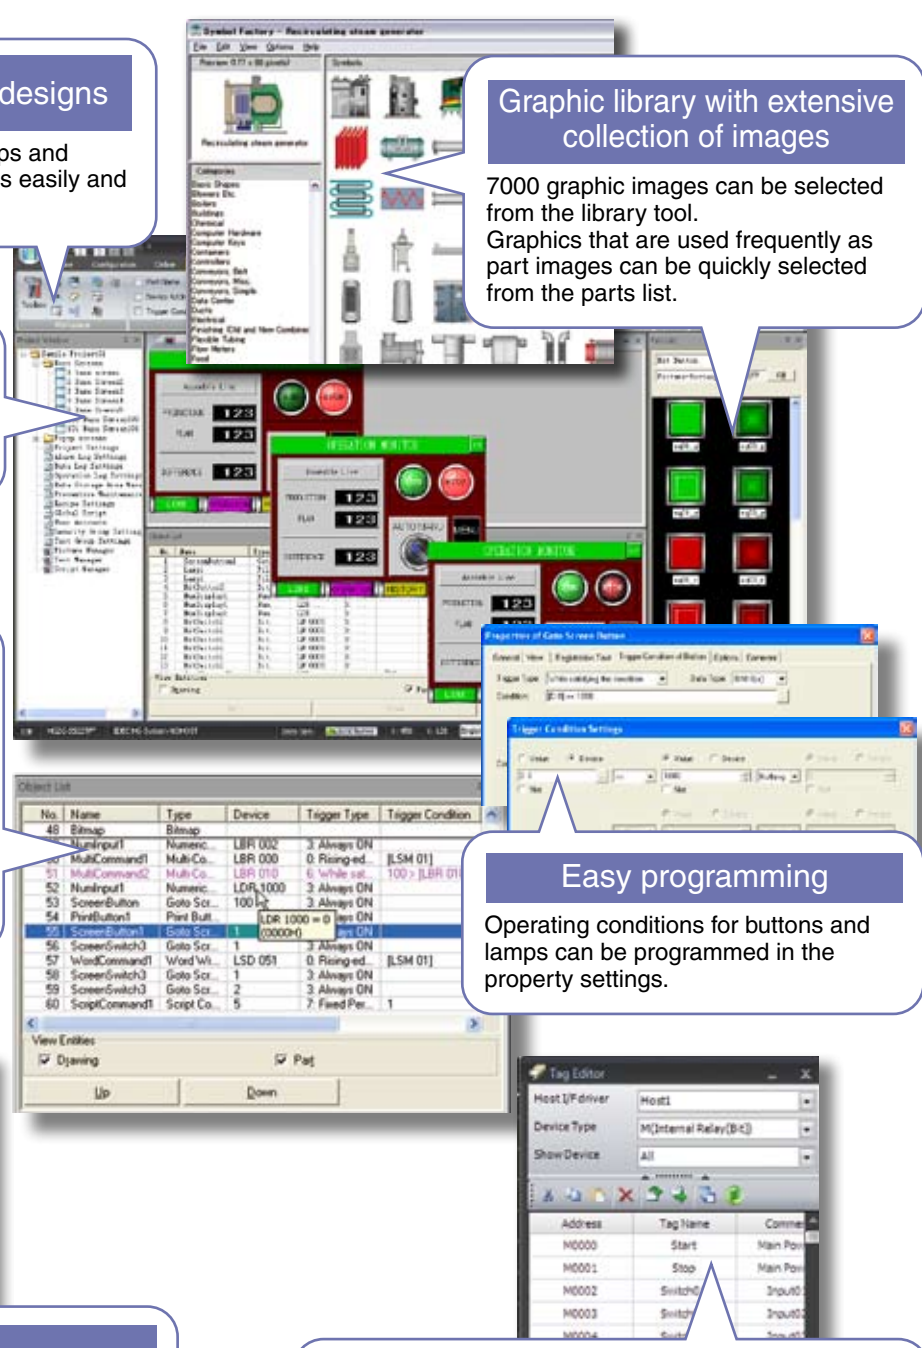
designs

os and
s easily and

Symbol Factory - Recirculating steam generator
File Edit View Options Help

Graphic library with extensive collection of images

7000 graphic images can be selected from the library tool.
Graphics that are used frequently as part images can be quickly selected from the parts list.

OPERATION MONITOR

OPERATION MONITOR

Properties of Goto Screen Button

Trigger Condition Settings

Easy programming

Operating conditions for buttons and lamps can be programmed in the property settings.

Object List

| No. | Name | Type | Device | Trigger Type | Trigger Condition |
|---|---|---|---|---|---|
| 48 | Bitmap | Bitmap | | | |
| | NumInput1 | Numeric... | LBR 002 | 3: Always ON | |
| | MultiCommand1 | Multi-Co... | LBR 000 | 0: Rising-ed... | [LSM 01] |
| 51 | MultiCommand2 | Multi-Co... | LBR 010 | 6: While sat... | 100 > [LBR 01 |
| 52 | NumInput1 | Numeric... | LDR 1000 | 3: Always ON | |
| 53 | ScreenButton | Goto Scr... | 100 | | |
| 54 | PrintButton1 | Print Butt... | LDR 1000 = 0 (0000H) | | |
| 55 | ScreenButton1 | Goto Scr... | 1 | | |
| 56 | ScreenSwitch3 | Goto Scr... | 1 | 3: Always ON | |
| 57 | WordCommand1 | Word Wr... | LSD 051 | 0: Rising-ed... | [LSM 01] |
| 58 | ScreenSwitch3 | Goto Scr... | 1 | 3: Always ON | |
| 59 | ScreenSwitch3 | Goto Scr... | 2 | 3: Always ON | |
| 60 | ScriptCommand1 | Script Co... | 5 | 7: Fixed Per... | 1 |

View Entities
Drawing
Part
Up
Down

Tag Editor
Host I/F driver: Host1
Device Type: M(Internal Relay(Bit))
Show Device: All

| Address | Tag Name | Comme |
|---|---|---|
| M0000 | Start | Main Pow |
| M0001 | Stop | Main Pow |
| M0002 | Switch0 | Input0 |
| M0003 | Switch | Input0 |